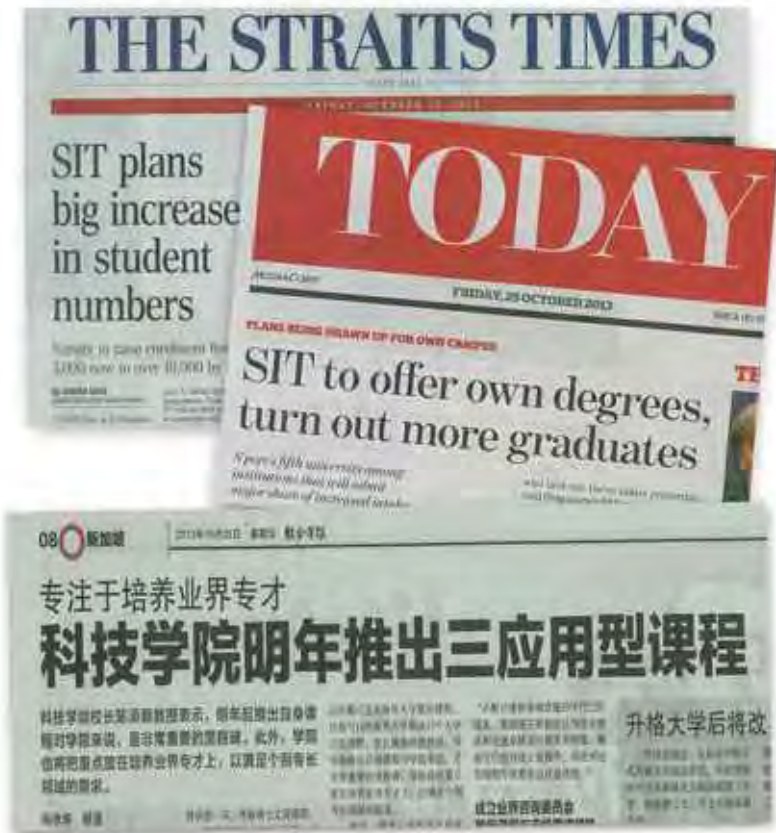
THE STRAITS TIMES

SIT plans big increase in student numbers

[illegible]

TODAY

FRIDAY, 25 OCTOBER 2013

PLANS BEING DRAWN UP FOR OWN CAMPUS

SIT to offer own degrees, turn out more graduates

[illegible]

08 新加坡

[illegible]

专注于培养业界专才

科技学院明年推出三应用型课程

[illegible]

升格大学后将改

成立业界咨询委员会

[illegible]